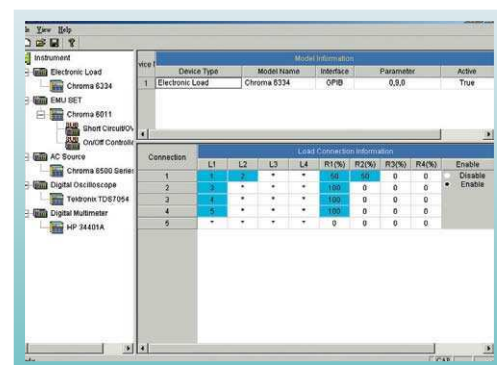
le View Help

Instrument
Electronic Load
Chroma 6334
EMU SET
Chroma 6011
Short Circuit/OV
On/Off Controlle
AC Source
Chroma 6500 Series
Digital Oscilloscope
Tektronix TDS7054
Digital Multimeter
HP 34401A

Model Information

| vice | Device Type | Model Name | Interface | Parameter | Active |
|---|---|---|---|---|---|
| 1 | Electronic Load | Chroma 6334 | GPIB | 0,9,0 | True |

Load Connection Information

| Connection | L1 | L2 | L3 | L4 | R1(%) | R2(%) | R3(%) | R4(%) |
|---|---|---|---|---|---|---|---|---|
| 1 | 1 | 2 | * | * | 50 | 50 | 0 | 0 |
| 2 | 3 | * | * | * | 100 | 0 | 0 | 0 |
| 3 | 4 | * | * | * | 100 | 0 | 0 | 0 |
| 4 | 5 | * | * | * | 100 | 0 | 0 | 0 |
| 5 | * | * | * | * | 0 | 0 | 0 | 0 |

Enable
Disable
Enable